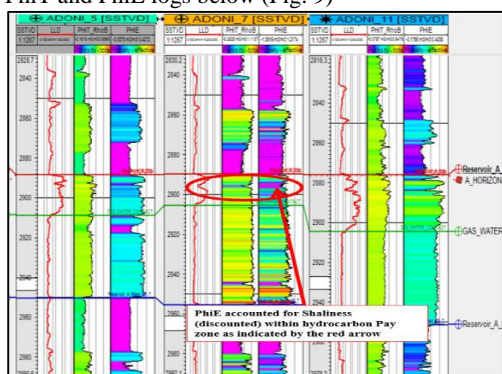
PhiT and PhiE logs below (Fig. 9)

ADONI_5 [SSTVD]
SSTVD 1:1257
LLD
PHIT_RhoB
PHIE

ADONI_7 [SSTVD]
SSTVD 1:1257
LLD
PHIT_RhoB
PHIE

ADONI_11 [SSTVD]
SSTVD 1:1257
LLD
PHIT_RhoB
PHIE

2826.7
2840
2860
2880
2900
2920
2940
2960
2980

2830.2
2840
2860
2880
2900
2920
2940
2960
2980

2816.3
2840
2860
2880
2900
2920
2940

Reservoir_A
A_HORIZON
GAS_WATER
Reservoir_A

PhiE accounted for Shaliness (discounted) within hydrocarbon Pay zone as indicated by the red arrow